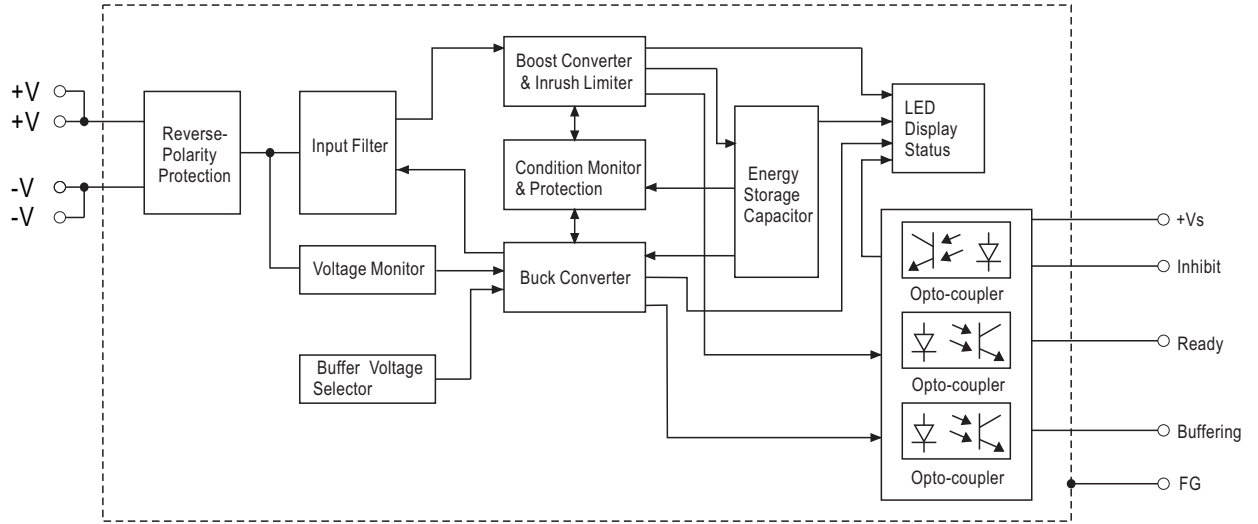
+V
+V
-V
-V

Reverse-Polarity Protection

Input Filter

Boost Converter & Inrush Limiter

Condition Monitor & Protection

Energy Storage Capacitor

LED Display Status

Voltage Monitor

Buck Converter

Buffer Voltage Selector

Opto-coupler

Opto-coupler

Opto-coupler

+Vs

Inhibit

Ready

Buffering

FG